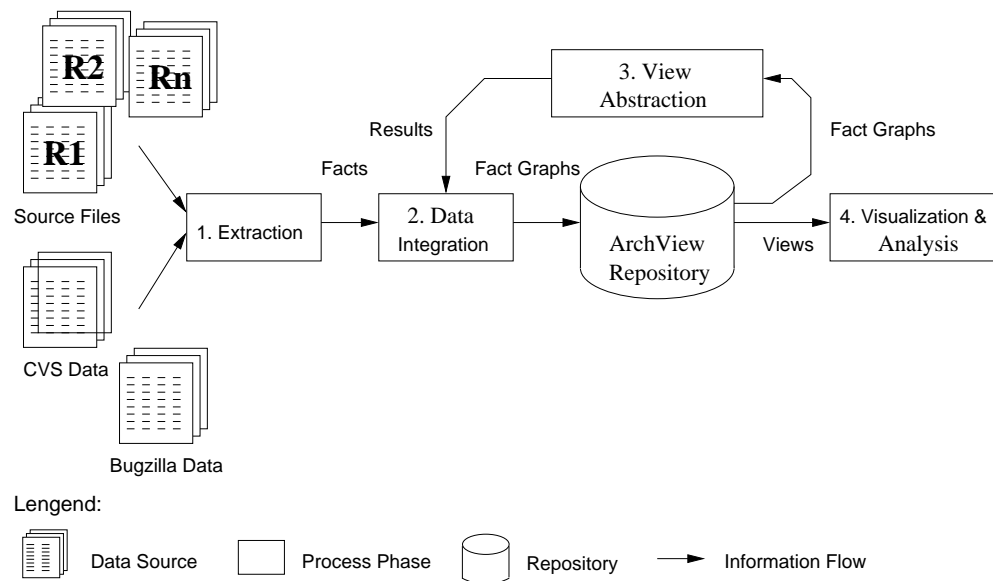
R2
Rn
R1
Source Files
CVS Data
Bugzilla Data
1. Extraction
Facts
2. Data Integration
Results
3. View Abstraction
Fact Graphs
Fact Graphs
ArchView Repository
Views
4. Visualization & Analysis

Lengend:
Data Source
Process Phase
Repository
Information Flow